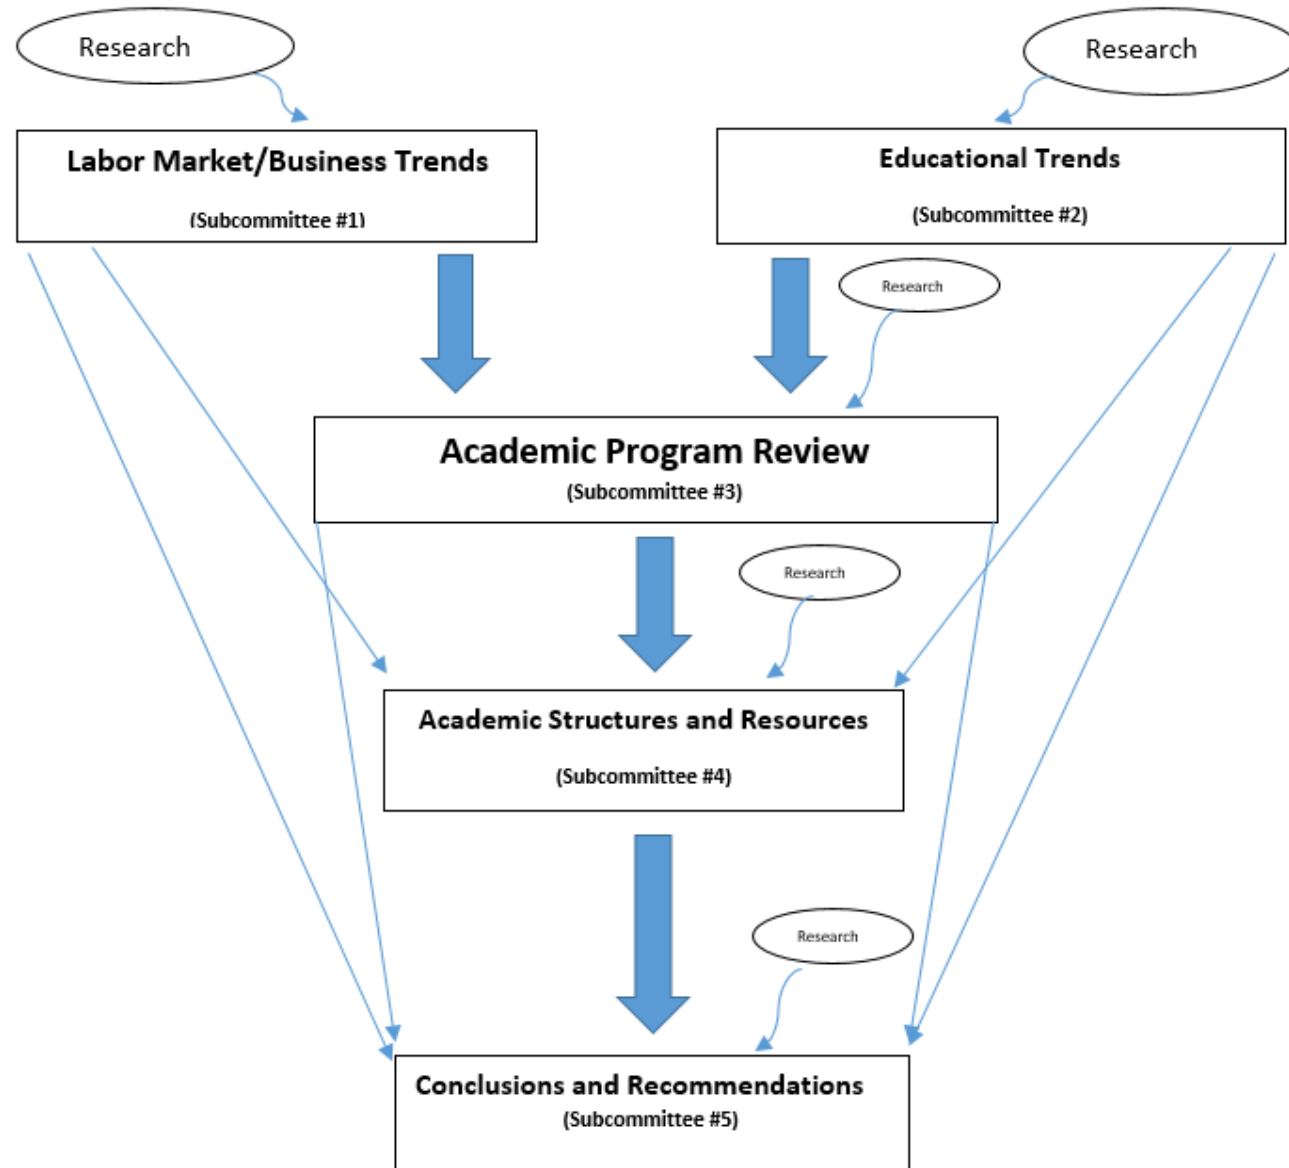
Research

Research

Labor Market/Business Trends

(Subcommittee #1)

Educational Trends

(Subcommittee #2)

Research

Academic Program Review

(Subcommittee #3)

Research

Academic Structures and Resources

(Subcommittee #4)

Research

Conclusions and Recommendations

(Subcommittee #5)